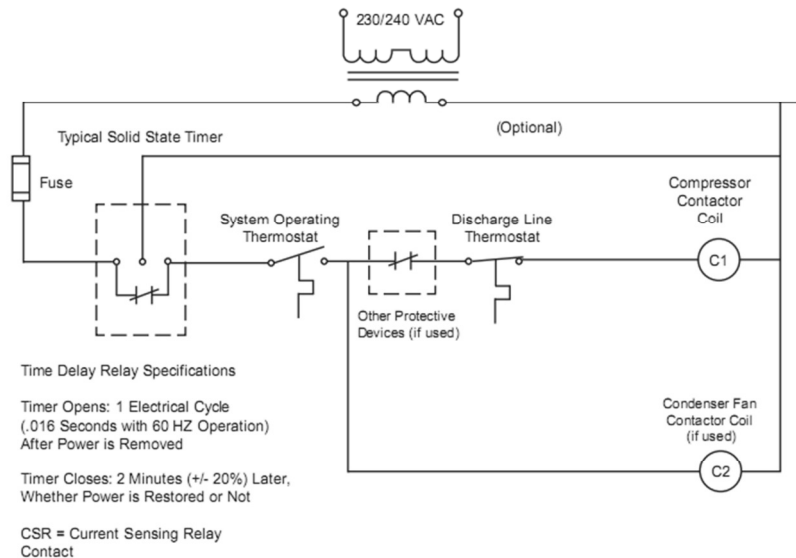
230/240 VAC

Typical Solid State Timer

(Optional)

Fuse

Compressor Contactor Coil

System Operating Thermostat

Discharge Line Thermostat

C1

Other Protective Devices (if used)

Time Delay Relay Specifications

Timer Opens: 1 Electrical Cycle (.016 Seconds with 60 HZ Operation) After Power is Removed

Timer Closes: 2 Minutes (+/- 20%) Later, Whether Power is Restored or Not

CSR = Current Sensing Relay Contact

Condenser Fan Contactor Coil (if used)

C2